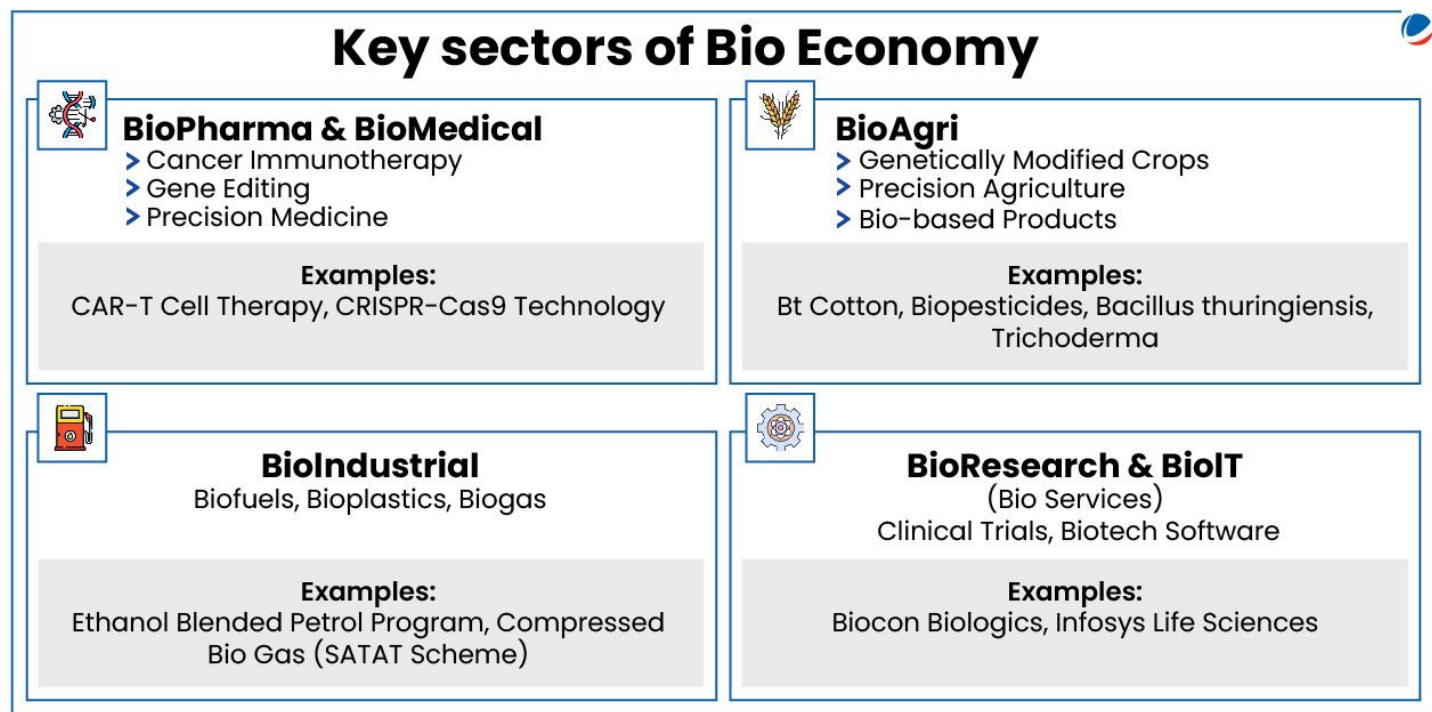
Key sectors of Bio Economy

BioPharma & BioMedical
> Cancer Immunotherapy
> Gene Editing
> Precision Medicine

Examples:
CAR-T Cell Therapy, CRISPR-Cas9 Technology

BioAgri
> Genetically Modified Crops
> Precision Agriculture
> Bio-based Products

Examples:
Bt Cotton, Biopesticides, Bacillus thuringiensis, Trichoderma

BioIndustrial
Biofuels, Bioplastics, Biogas

Examples:
Ethanol Blended Petrol Program, Compressed Bio Gas (SATAT Scheme)

BioResearch & BioIT
(Bio Services)
Clinical Trials, Biotech Software

Examples:
Biocon Biologics, Infosys Life Sciences